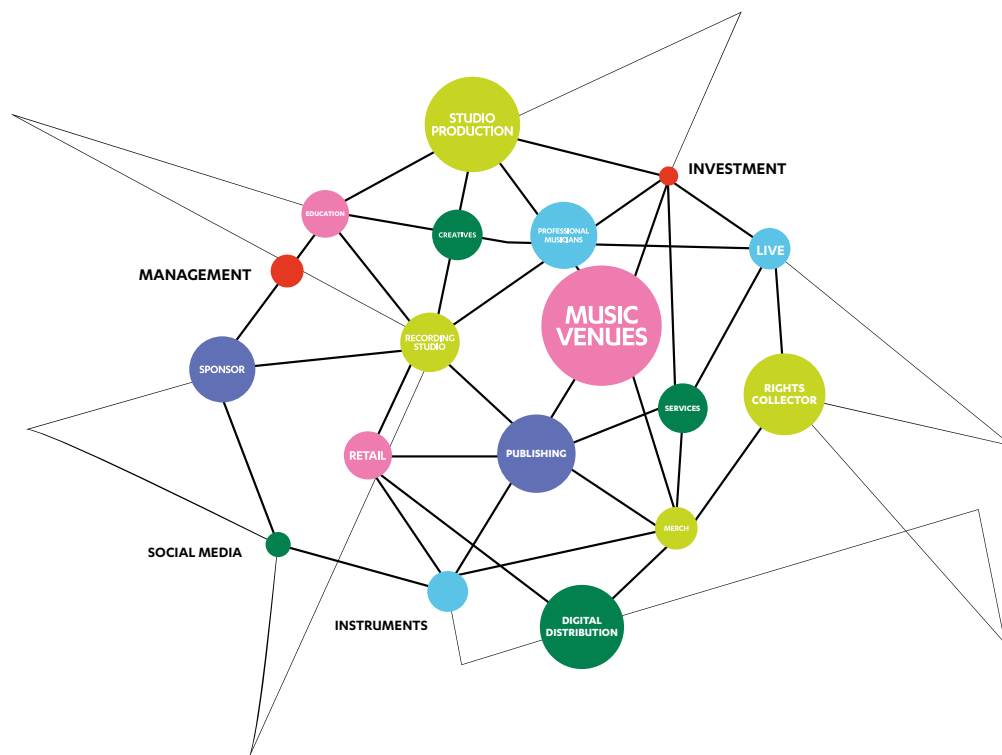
STUDIO PRODUCTION

INVESTMENT

EDUCATION

CREATIVES

PROFESSIONAL MUSICIANS

LIVE

MANAGEMENT

MUSIC VENUES

RECORDING STUDIO

SPONSOR

RIGHTS COLLECTOR

SERVICES

RETAIL

PUBLISHING

MERCH

SOCIAL MEDIA

INSTRUMENTS

DIGITAL DISTRIBUTION